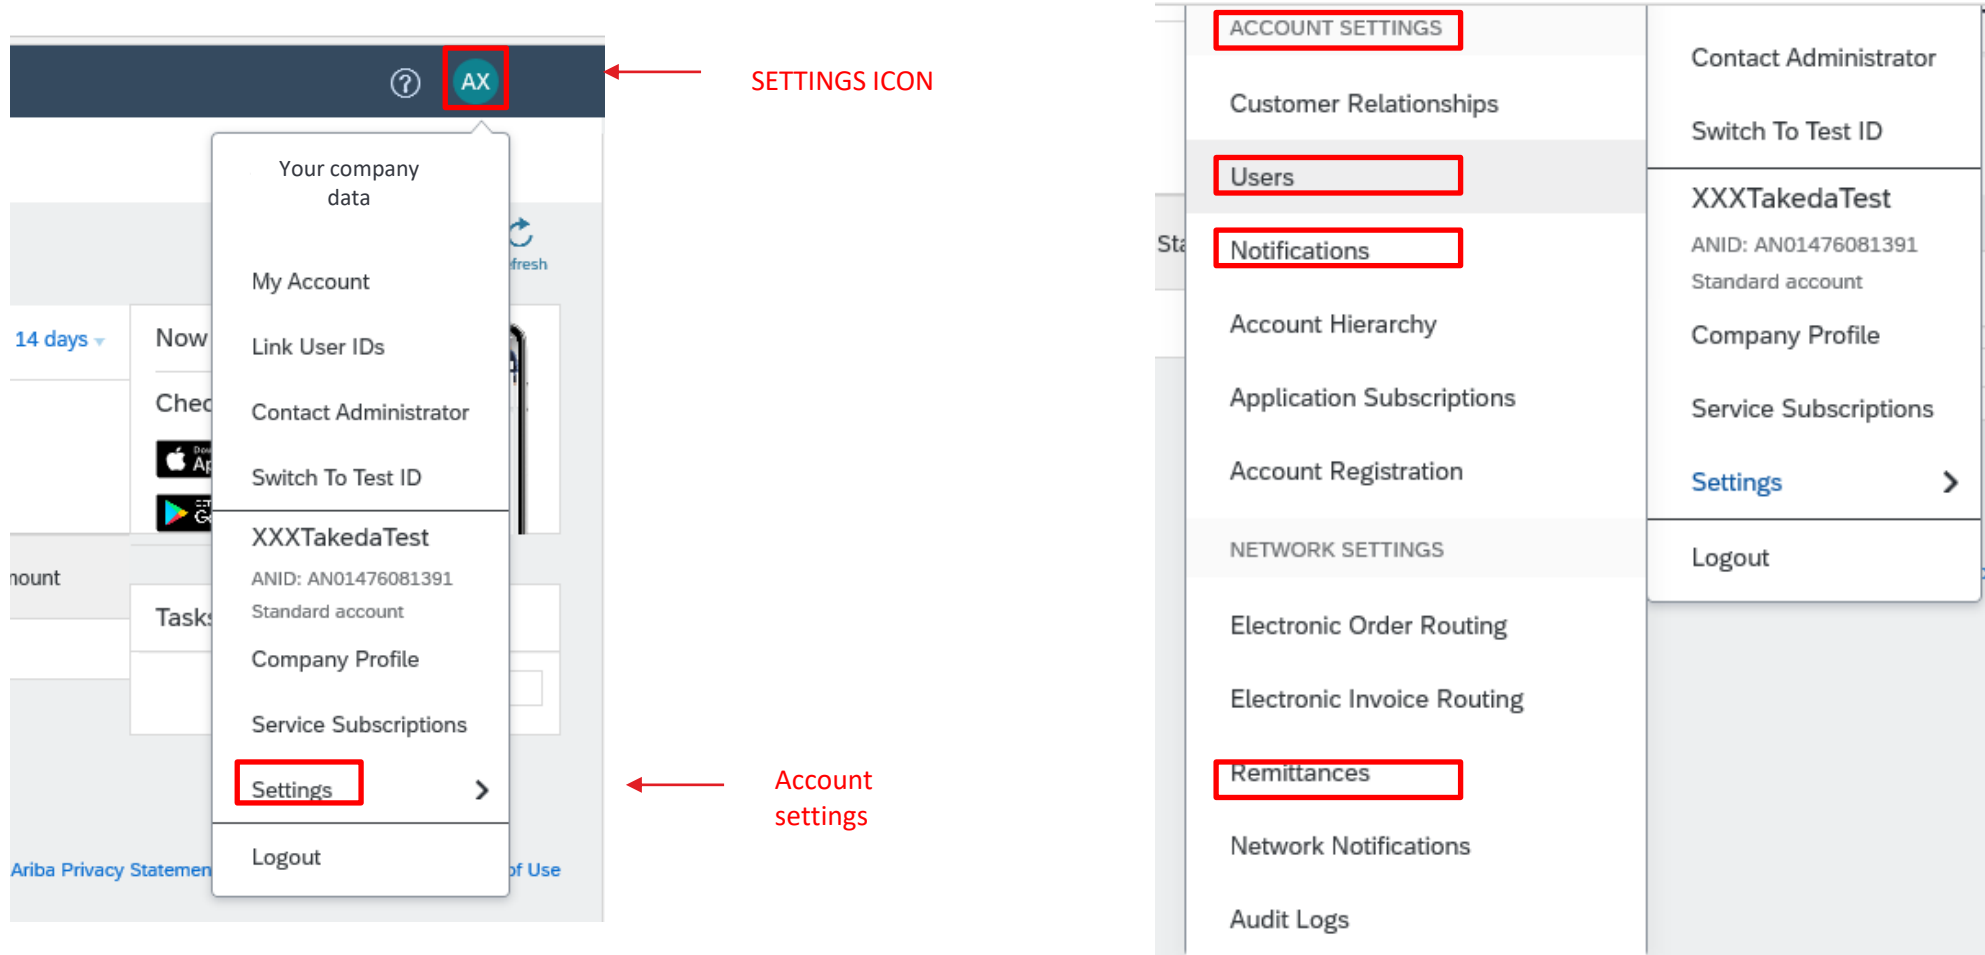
? AX

SETTINGS ICON

Your company data

My Account

Link User IDs

Contact Administrator

Switch To Test ID

XXXTakedaTest

ANID: AN01476081391

Standard account

Company Profile

Service Subscriptions

Settings >

Logout

Account settings

14 days

Now

Chec

nount

Tasks

fresh

Ariba Privacy Statemen

of Use

Sta

ACCOUNT SETTINGS

Customer Relationships

Users

Notifications

Account Hierarchy

Application Subscriptions

Account Registration

NETWORK SETTINGS

Electronic Order Routing

Electronic Invoice Routing

Remittances

Network Notifications

Audit Logs

Contact Administrator

Switch To Test ID

XXXTakedaTest

ANID: AN01476081391

Standard account

Company Profile

Service Subscriptions

Settings >

Logout